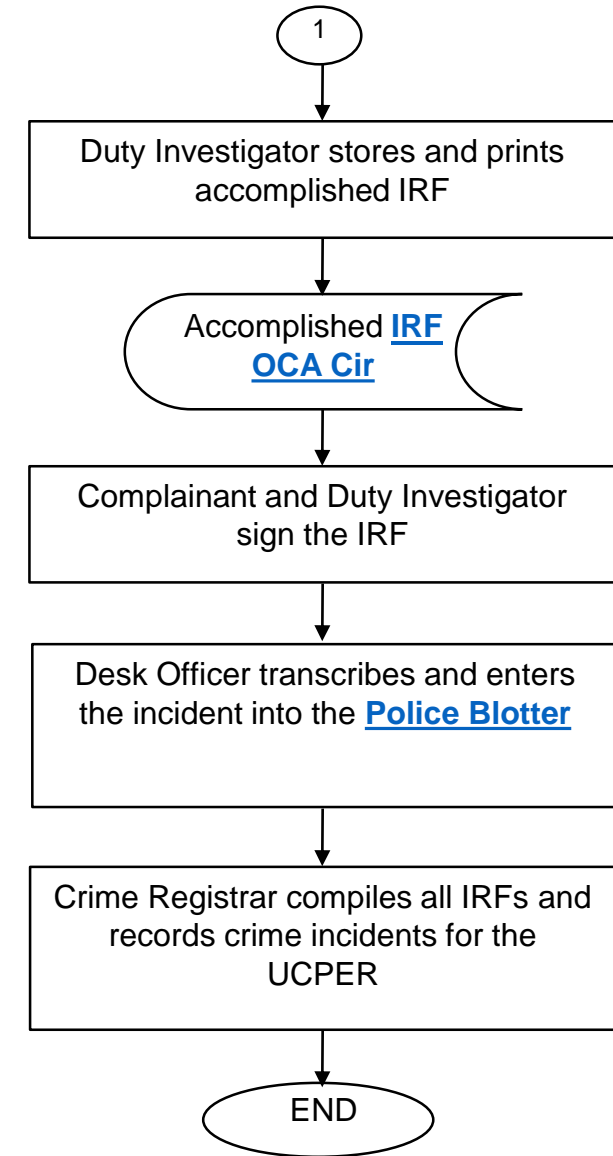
1

Duty Investigator stores and prints accomplished IRF

Accomplished IRF OCA Cir

Complainant and Duty Investigator sign the IRF

Desk Officer transcribes and enters the incident into the Police Blotter

Crime Registrar compiles all IRFs and records crime incidents for the UCPER

END